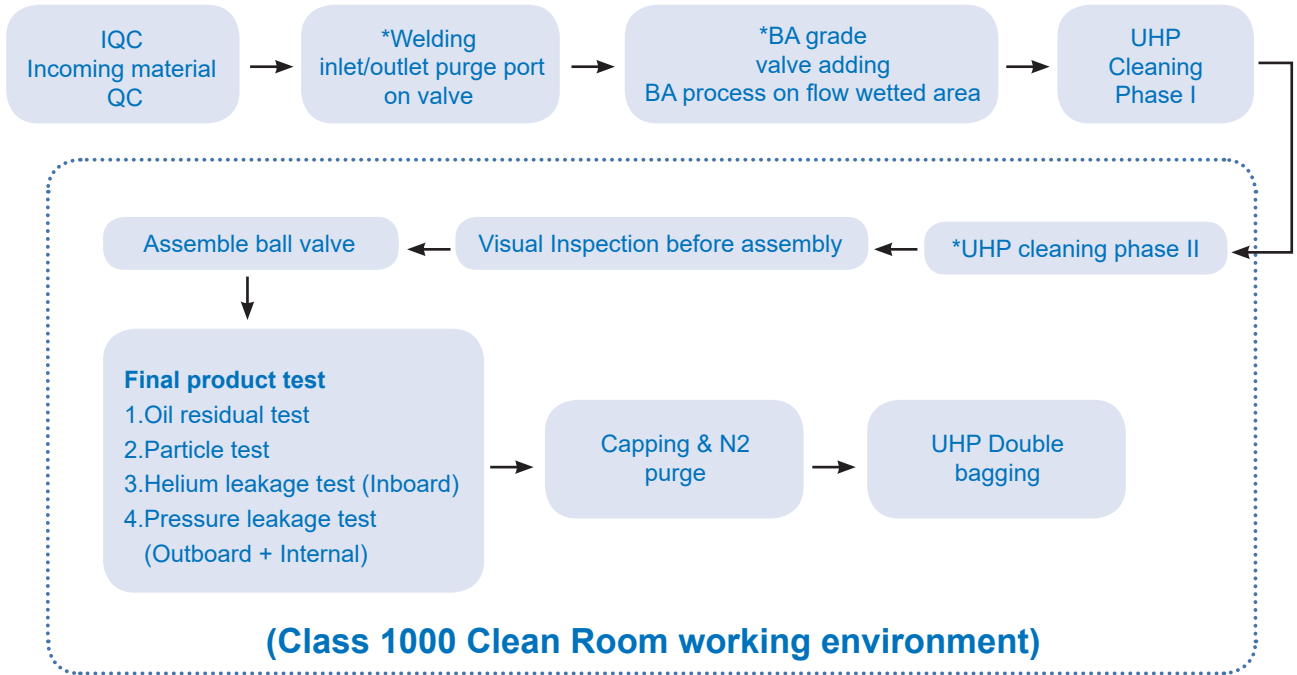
IQC
Incoming material
QC

*Welding
inlet/outlet purge port
on valve

*BA grade
valve adding
BA process on flow wetted area

UHP
Cleaning
Phase I

*UHP cleaning phase II

Visual Inspection before assembly

Assemble ball valve

Final product test
1.Oil residual test
2.Particle test
3.Helium leakage test (Inboard)
4.Pressure leakage test
(Outboard + Internal)

Capping & N2
purge

UHP Double
bagging

(Class 1000 Clean Room working environment)